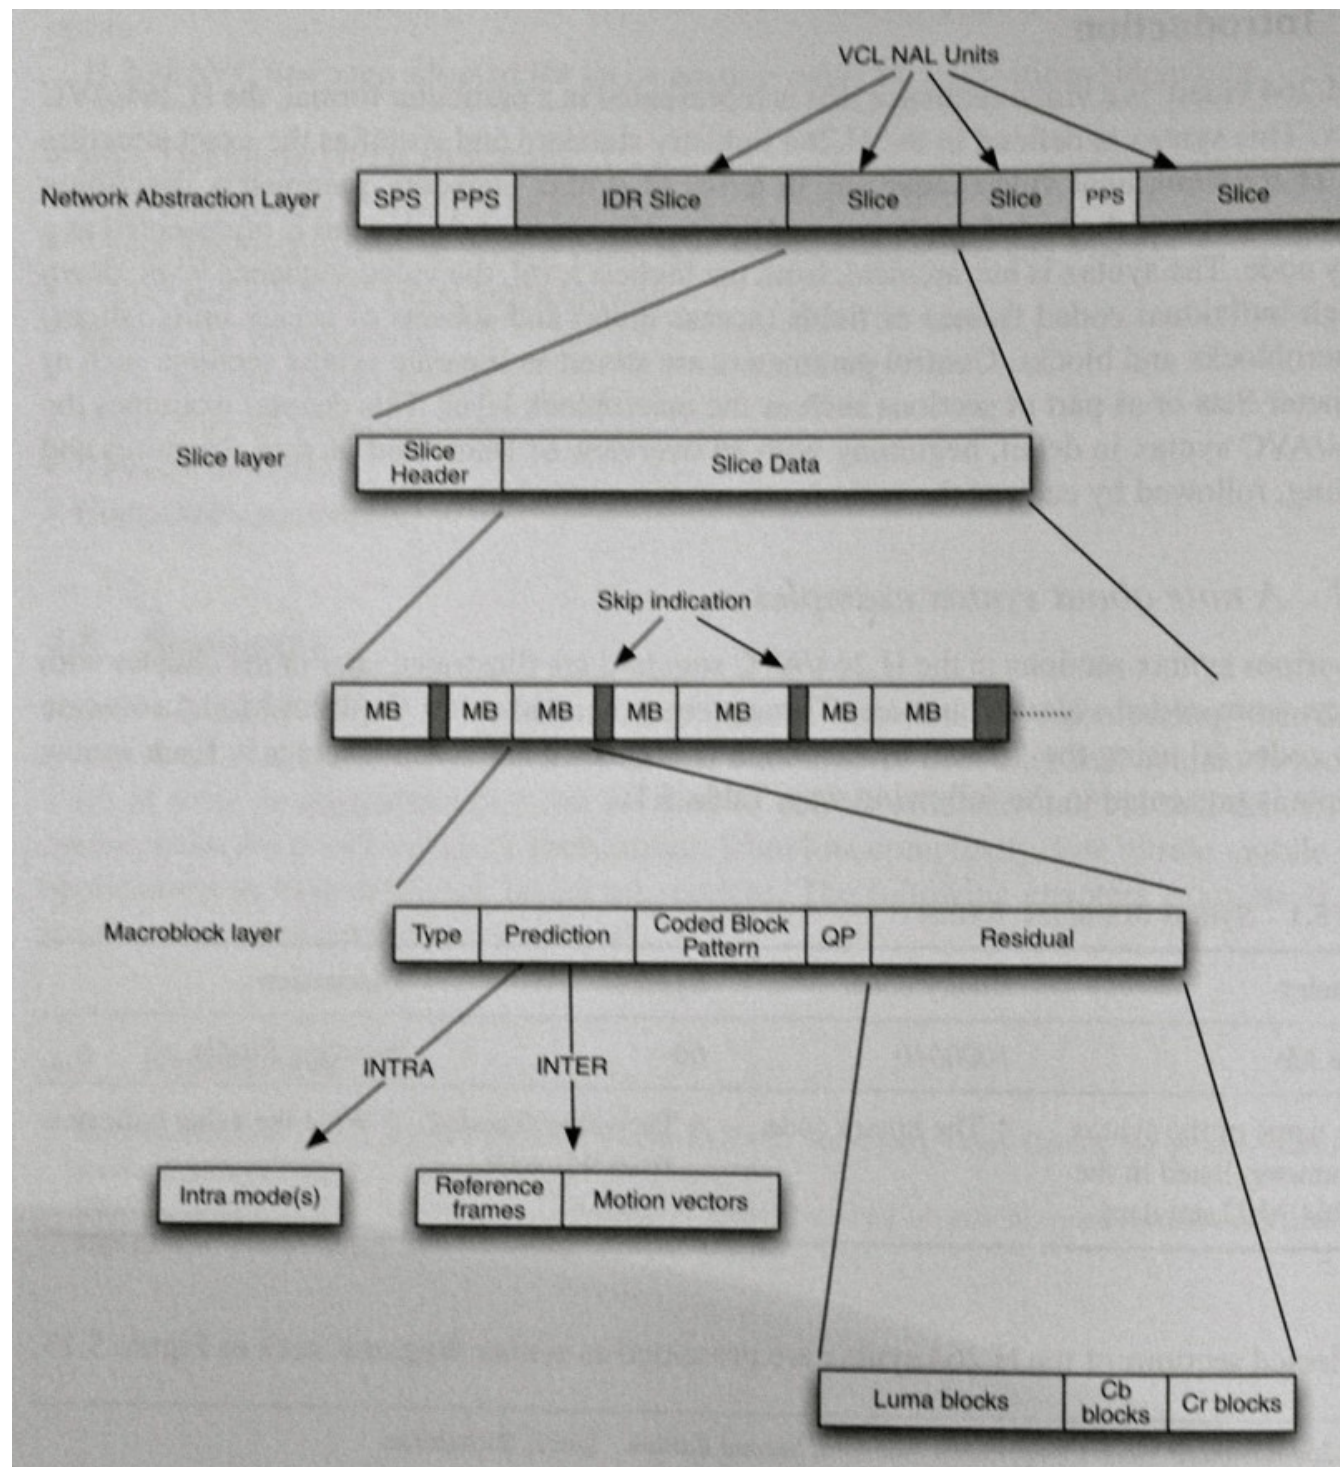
VCL NAL Units

Network Abstraction Layer

| SPS | PPS | IDR Slice | Slice | Slice | PPS | Slice |
|---|---|---|---|---|---|---|

Slice layer

| Slice Header | Slice Data |
|---|---|

Skip indication

| MB | MB | MB | MB | MB | MB | MB |
|---|---|---|---|---|---|---|

Macroblock layer

| Type | Prediction | Coded Block Pattern | QP | Residual |
|---|---|---|---|---|

INTRA

INTER

Intra mode(s)

| Reference frames | Motion vectors |
|---|---|

| Luma blocks | Cb blocks | Cr blocks |
|---|---|---|